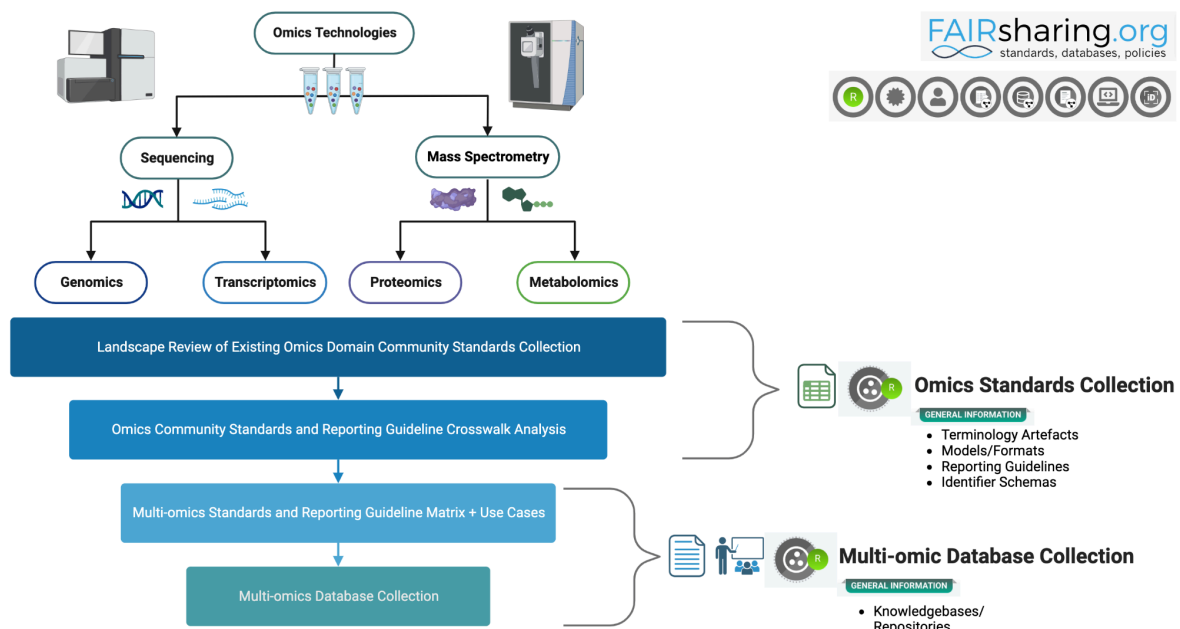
Omics Technologies

FAIRsharing.org
standards, databases, policies

Sequencing

Mass Spectrometry

Genomics

Transcriptomics

Proteomics

Metabolomics

Landscape Review of Existing Omics Domain Community Standards Collection

Omics Community Standards and Reporting Guideline Crosswalk Analysis

Multi-omics Standards and Reporting Guideline Matrix + Use Cases

Multi-omics Database Collection

Omics Standards Collection
GENERAL INFORMATION
- Terminology Artefacts
- Models/Formats
- Reporting Guidelines
- Identifier Schemas

Multi-omic Database Collection
GENERAL INFORMATION
- Knowledgebases/ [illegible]